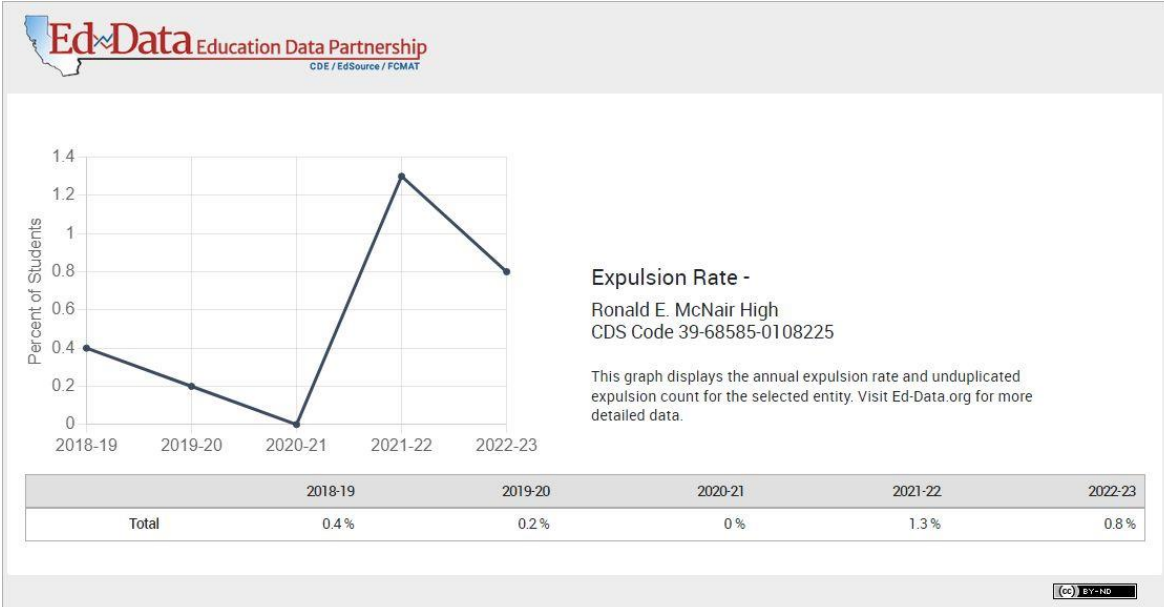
Ed-Data Education Data Partnership
CDE / EdSource / FCMAT

1.4
1.2
1
0.8
0.6
0.4
0.2
0
Percent of Students
2018-19 2019-20 2020-21 2021-22 2022-23

Expulsion Rate -

Ronald E. McNair High
CDS Code 39-68585-0108225

This graph displays the annual expulsion rate and unduplicated expulsion count for the selected entity. Visit Ed-Data.org for more detailed data.

| | 2018-19 | 2019-20 | 2020-21 | 2021-22 | 2022-23 |
|---|---|---|---|---|---|
| Total | 0.4 % | 0.2 % | 0 % | 1.3 % | 0.8 % |

(cc) BY-ND